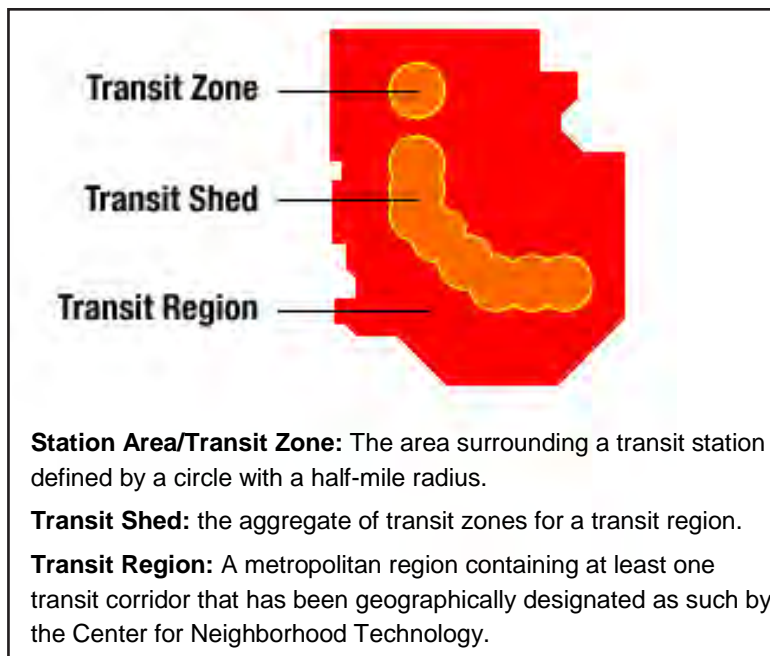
Transit Zone

Transit Shed

Transit Region

**Station Area/Transit Zone:** The area surrounding a transit station defined by a circle with a half-mile radius.

**Transit Shed:** the aggregate of transit zones for a transit region.

**Transit Region:** A metropolitan region containing at least one transit corridor that has been geographically designated as such by the Center for Neighborhood Technology.